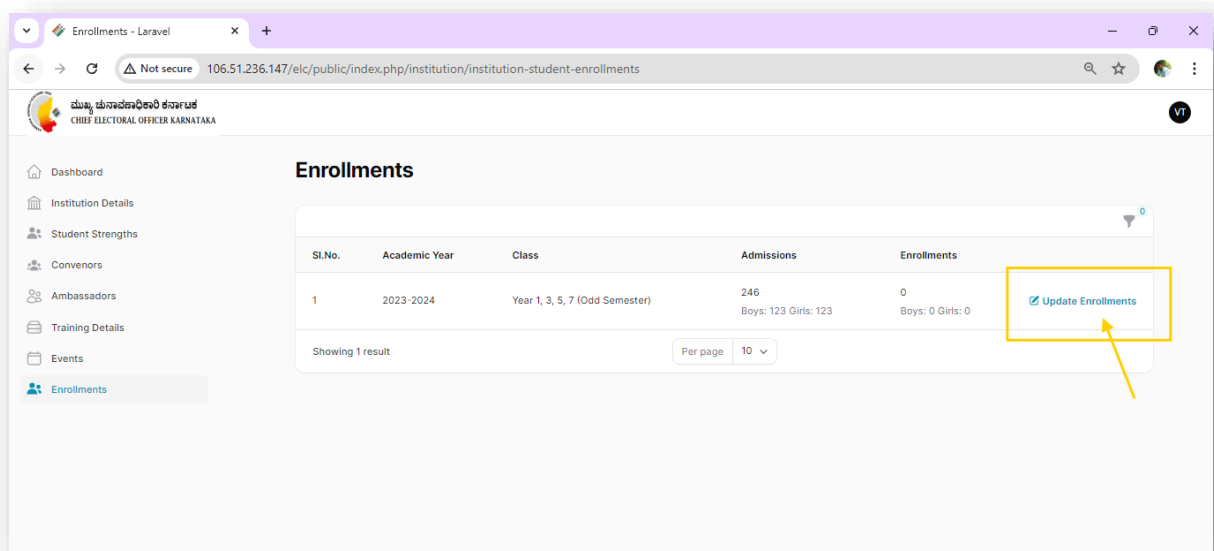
Enrollments - Laravel

Not secure 106.51.236.147/elc/public/index.php/institution/institution-student-enrollments

ಮುಖ್ಯ ಚುನಾವಣಾಧಿಕಾರಿ ಕರ್ನಾಟಕ
CHIEF ELECTORAL OFFICER KARNATAKA

VT

Dashboard
Institution Details
Student Strengths
Convenors
Ambassadors
Training Details
Events
Enrollments

Enrollments

0

| Sl.No. | Academic Year | Class | Admissions | Enrollments | |
|---|---|---|---|---|---|
| 1 | 2023-2024 | Year 1, 3, 5, 7 (Odd Semester) | 246 Boys: 123 Girls: 123 | 0 Boys: 0 Girls: 0 | Update Enrollments |

Showing 1 result

Per page 10